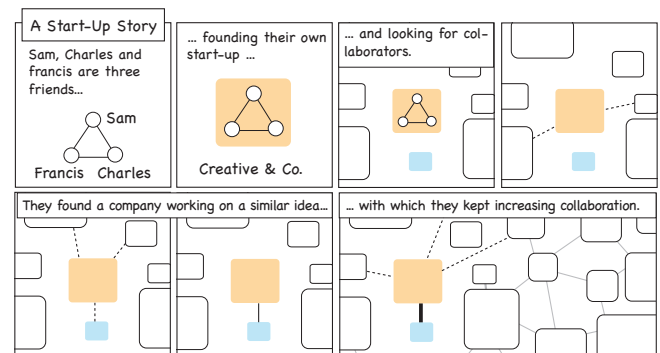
A Start-Up Story

Sam, Charles and francis are three friends...

Sam

Francis

Charles

... founding their own start-up ...

Creative & Co.

... and looking for collaborators.

They found a company working on a similar idea...

... with which they kept increasing collaboration.